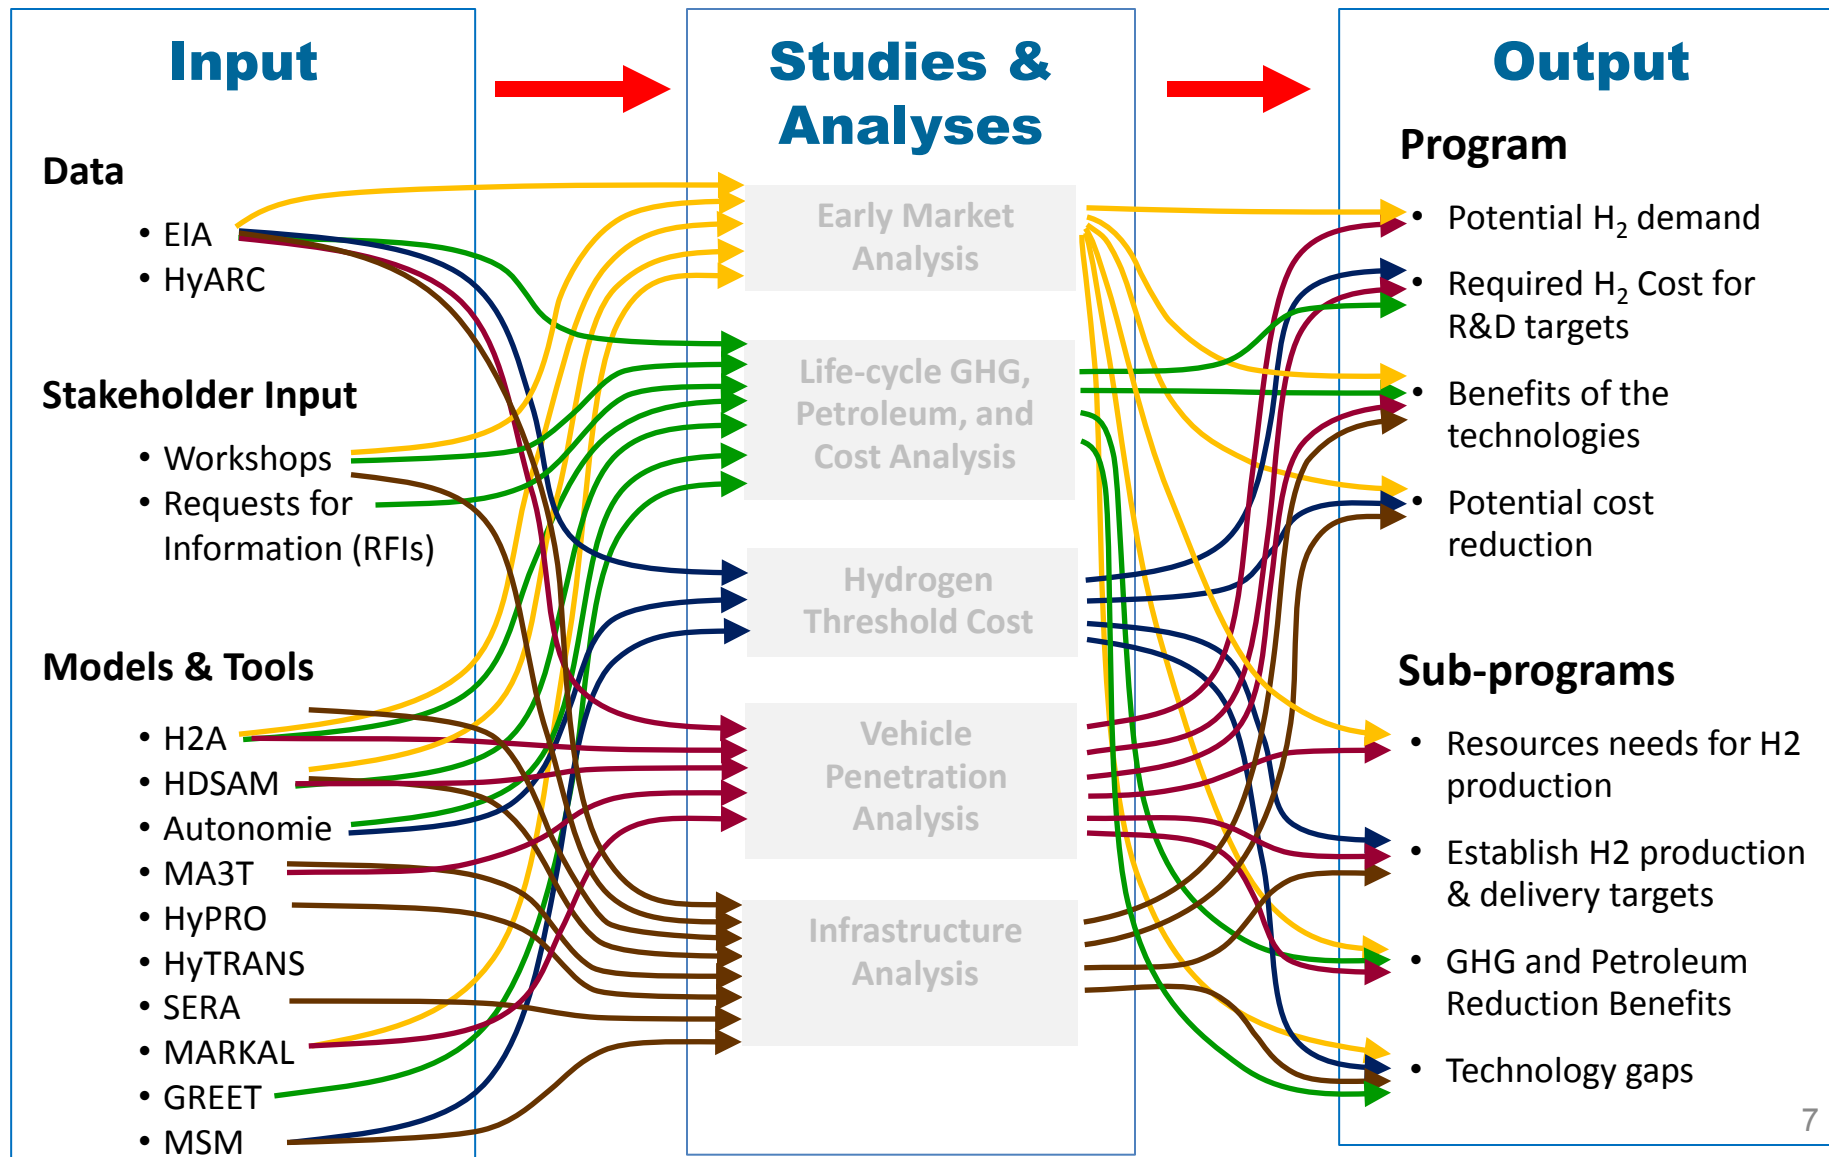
Input

Data

• EIA
• HyARC

Stakeholder Input

• Workshops
• Requests for Information (RFIs)

Models & Tools

• H2A
• HDSAM
• Autonomie
• MA3T
• HyPRO
• HyTRANS
• SERA
• MARKAL
• GREET
• MSM

Studies & Analyses

Early Market Analysis

Life-cycle GHG, Petroleum, and Cost Analysis

Hydrogen Threshold Cost

Vehicle Penetration Analysis

Infrastructure Analysis

Output

Program

• Potential $H_2$ demand
• Required $H_2$ Cost for R&D targets
• Benefits of the technologies
• Potential cost reduction

Sub-programs

• Resources needs for H2 production
• Establish H2 production & delivery targets
• GHG and Petroleum Reduction Benefits
• Technology gaps

7